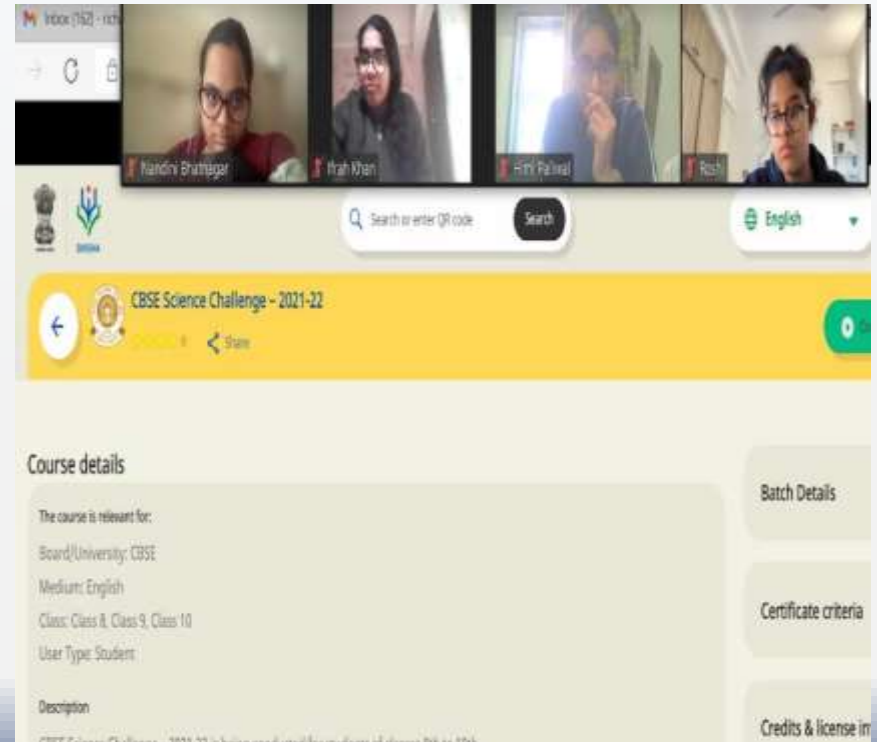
Inbox (162) - rich

Nandini Bhatnagar

Hrah Khan

Hirni Paliwal

Rash

DIKSHA

Search or enter QR code

Search

English

CBSE Science Challenge - 2021-22

Share

Course details

The course is relevant for:

Board/University: CBSE

Medium: English

Class: Class 8, Class 9, Class 10

User Type: Student

Description

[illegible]

Batch Details

Certificate criteria

Credits & license in